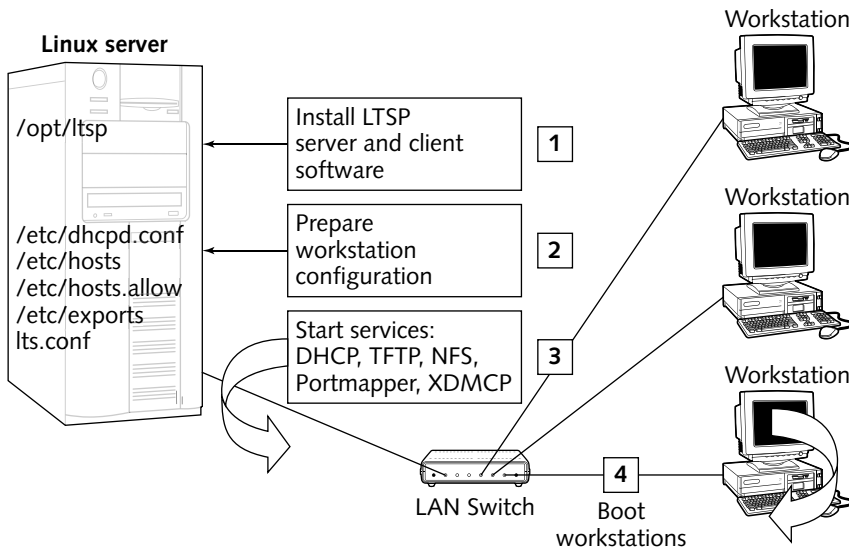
Linux server

/opt/ltsp

/etc/dhcpd.conf
/etc/hosts
/etc/hosts.allow
/etc/exports
lts.conf

Install LTSP server and client software

1

Prepare workstation configuration

2

Start services: DHCP, TFTP, NFS, Portmapper, XDMCP

3

Workstation

Workstation

Workstation

LAN Switch

4

Boot workstations